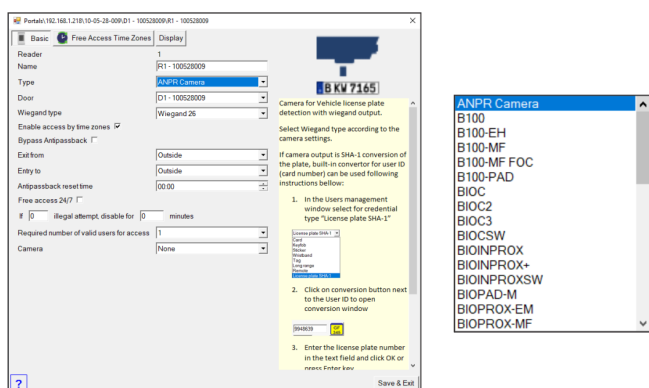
Portals\192.168.1.218\10-05-28-009\D1 - 100528009\R1 - 100528009

Basic | Free Access Time Zones | Display

Reader 1
Name R1 - 100528009
Type ANPR Camera
Door D1 - 100528009
Wiegand type Wiegand 26
Enable access by time zones ☑
Bypass Antipassback ☐
Exit from Outside
Entry to Outside
Antipassback reset time 00:00
Free access 24/7 ☐
If 0 illegal attempt, disable for 0 minutes
Required number of valid users for access 1
Camera None

B KV 7165

Camera for Vehicle license plate detection with wiegand output.

Select Wiegand type according to the camera settings.

If camera output is SHA-1 conversion of the plate, built-in convertor for user ID (card number) can be used following instructions bellow:

1. In the Users management window select for credential type "License plate SHA-1"

License plate SHA-1
Card
Keyfob
Sticker
Wristband
Tag
Long range
Remote
License plate SHA-1

2. Click on conversion button next to the User ID to open conversion window

9848639

3. Enter the license plate number in the text field and click OK or press Enter key

?

Save & Exit

ANPR Camera
B100
B100-EH
B100-MF
B100-MF FOC
B100-PAD
BIOC
BIOC2
BIOC3
BIOCSW
BIOINPROX
BIOINPROX+
BIOINPROXSW
BIOPAD-M
BIOPROX-EM
BIOPROX-MF